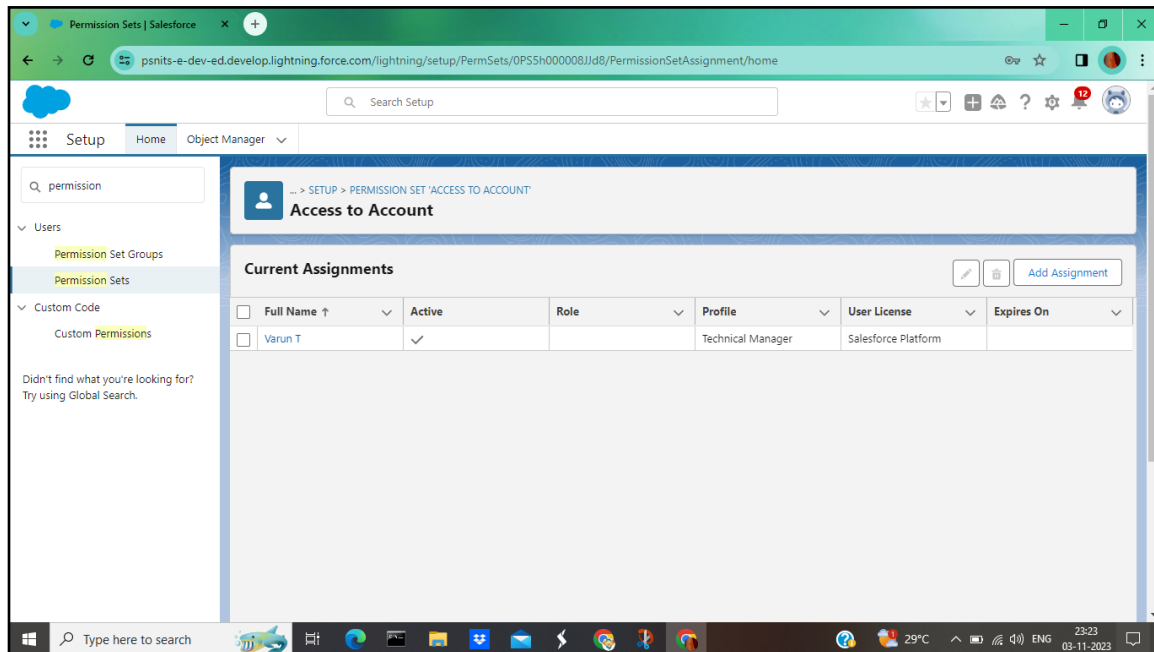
Permission Sets | Salesforce

psnits-e-dev-ed.develop.lightning.force.com/lightning/setup/PermSets/0PS5h000008JJd8/PermissionSetAssignment/home

Search Setup

12

Setup Home Object Manager

permission

Users

Permission Set Groups

Permission Sets

Custom Code

Custom Permissions

Didn't find what you're looking for? Try using Global Search.

... > SETUP > PERMISSION SET 'ACCESS TO ACCOUNT'

Access to Account

Current Assignments

Add Assignment

| Full Name ↑ | Active | Role | Profile | User License | Expires On |
|---|---|---|---|---|---|
| Varun T | ✓ | | Technical Manager | Salesforce Platform | |

Type here to search

29°C ENG 23:23 03-11-2023